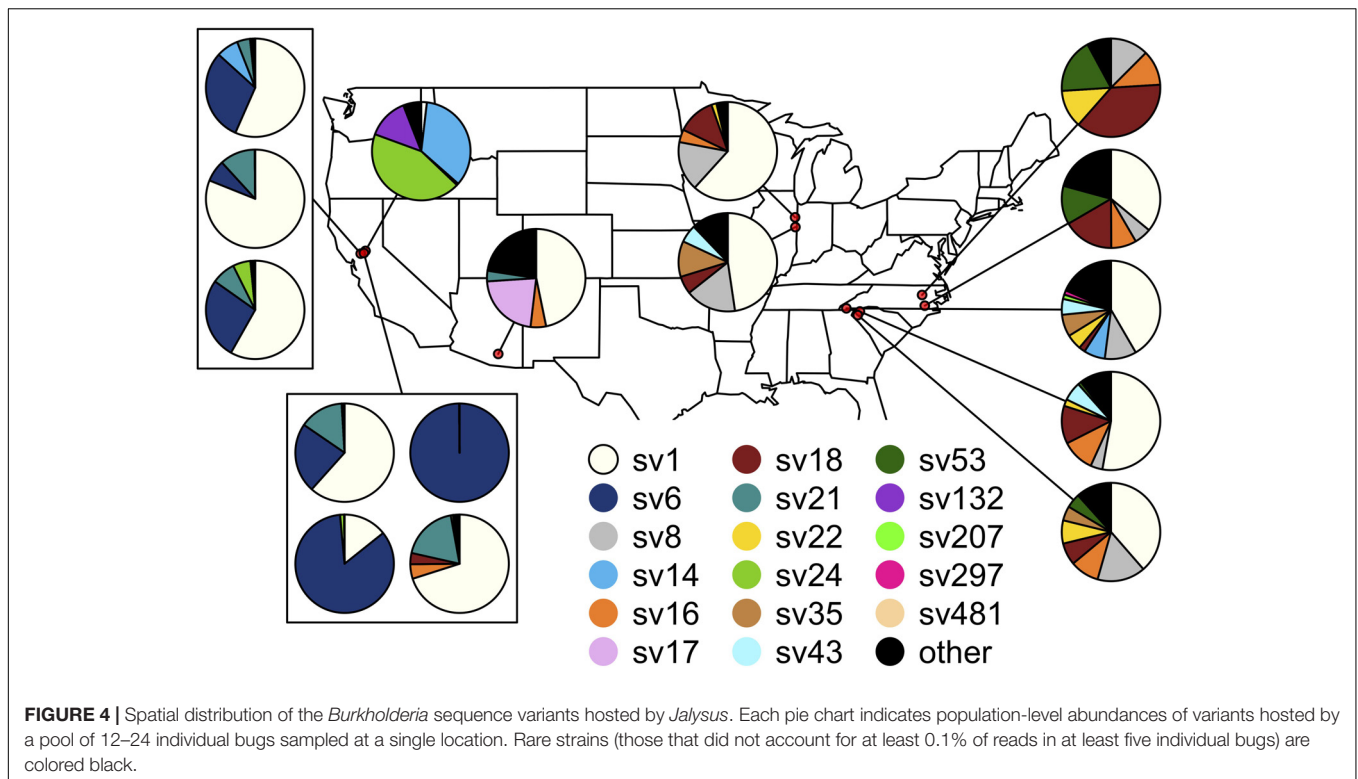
sv1
sv6
sv8
sv14
sv16
sv17
sv18
sv21
sv22
sv24
sv35
sv43
sv53
sv132
sv207
sv297
sv481
other

**FIGURE 4 |** Spatial distribution of the *Burkholderia* sequence variants hosted by *Jalysus*. Each pie chart indicates population-level abundances of variants hosted by a pool of 12–24 individual bugs sampled at a single location. Rare strains (those that did not account for at least 0.1% of reads in at least five individual bugs) are colored black.